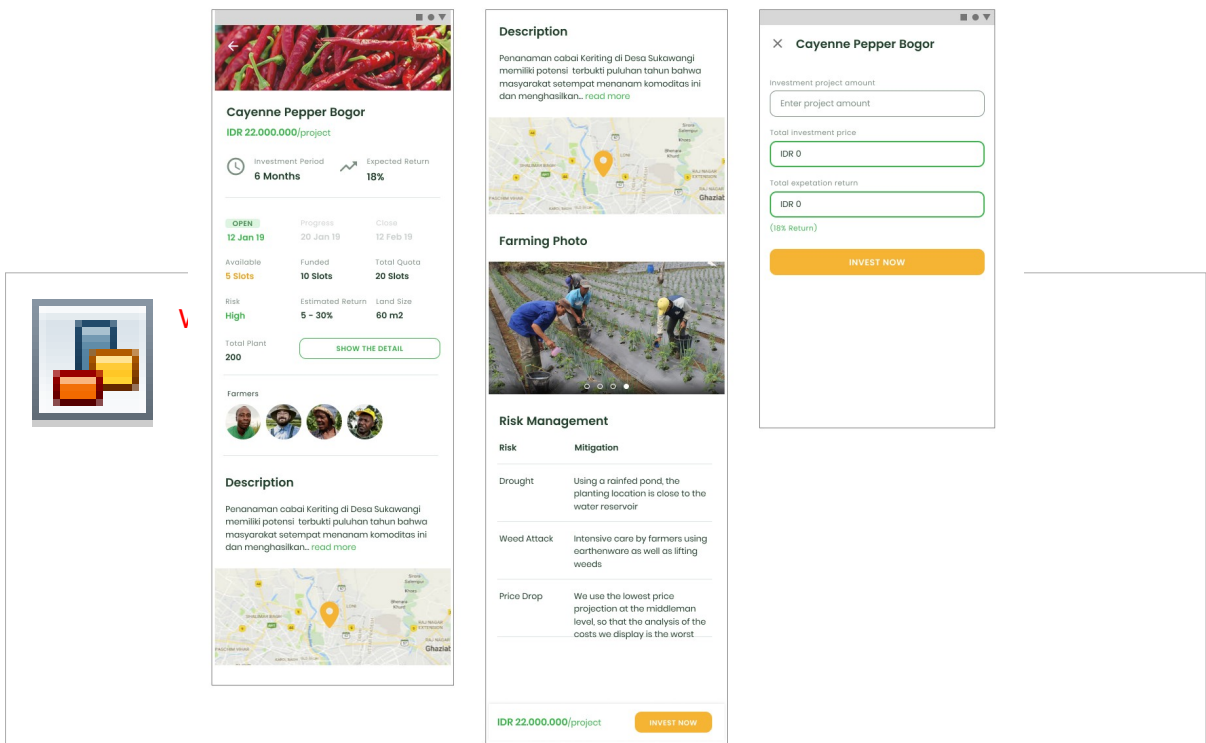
Cayenne Pepper Bogor
IDR 22.000.000/project

Investment Period
6 Months

Expected Return
18%

OPEN
12 Jan 19

Progress
20 Jan 19

Close
12 Feb 19

Available
5 Slots

Funded
10 Slots

Total Quota
20 Slots

Risk
High

Estimated Return
5 - 30%

Land Size
60 m2

Total Plant
200

SHOW THE DETAIL

Farmers

Description

Penanaman cabai Keriting di Desa Sukawangi memiliki potensi terbukti puluhan tahun bahwa masyarakat setempat menanam komoditas ini dan menghasilkan... read more

Ghaziab

Description

Penanaman cabai Keriting di Desa Sukawangi memiliki potensi terbukti puluhan tahun bahwa masyarakat setempat menanam komoditas ini dan menghasilkan... read more

Ghaziab

Farming Photo

Risk Management

| Risk | Mitigation |
|---|---|
| Drought | Using a rainfed pond, the planting location is close to the water reservoir |
| Weed Attack | Intensive care by farmers using earthenware as well as lifting weeds |
| Price Drop | We use the lowest price projection at the middleman level, so that the analysis of the costs we display is the worst |

IDR 22.000.000/project
INVEST NOW

Cayenne Pepper Bogor

Investment project amount
Enter project amount

Total investment price
IDR 0

Total expetation return
IDR 0
(18% Return)

INVEST NOW